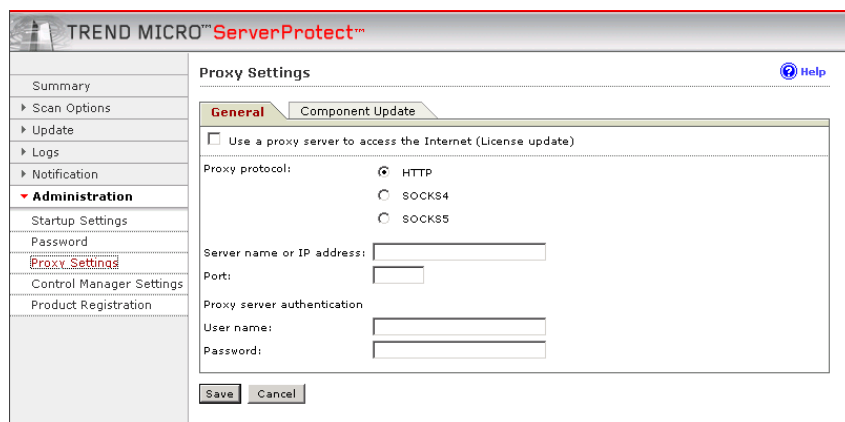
TREND MICRO™ ServerProtect™

Summary
Scan Options
Update
Logs
Notification
Administration
Startup Settings
Password
Proxy Settings
Control Manager Settings
Product Registration

Proxy Settings

Help

General
Component Update

Use a proxy server to access the Internet (License update)

Proxy protocol:
HTTP
SOCKS4
SOCKS5

Server name or IP address:
Port:

Proxy server authentication
User name:
Password:

Save
Cancel